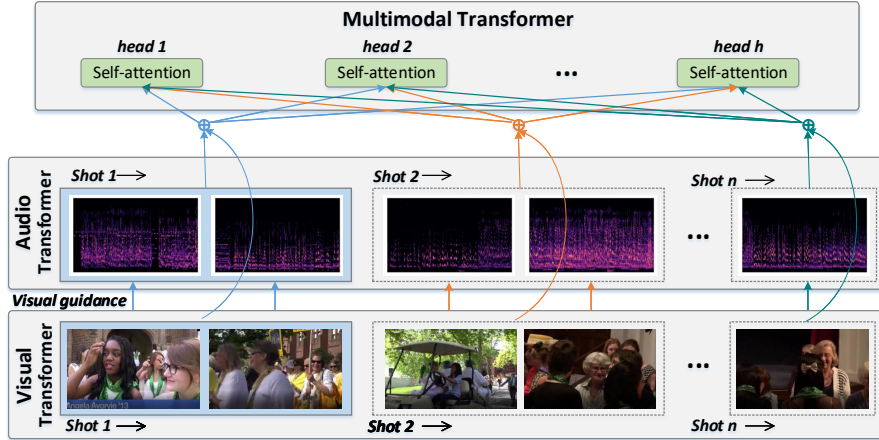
Multimodal Transformer

head 1
Self-attention

head 2
Self-attention

...

head h
Self-attention

Audio Transformer

Shot 1 ⟶

Shot 2 ⟶

Shot n ⟶

...

Visual guidance

Visual Transformer

Angela Aversa '13

...

Shot 1 ⟶

Shot 2 ⟶

Shot n ⟶